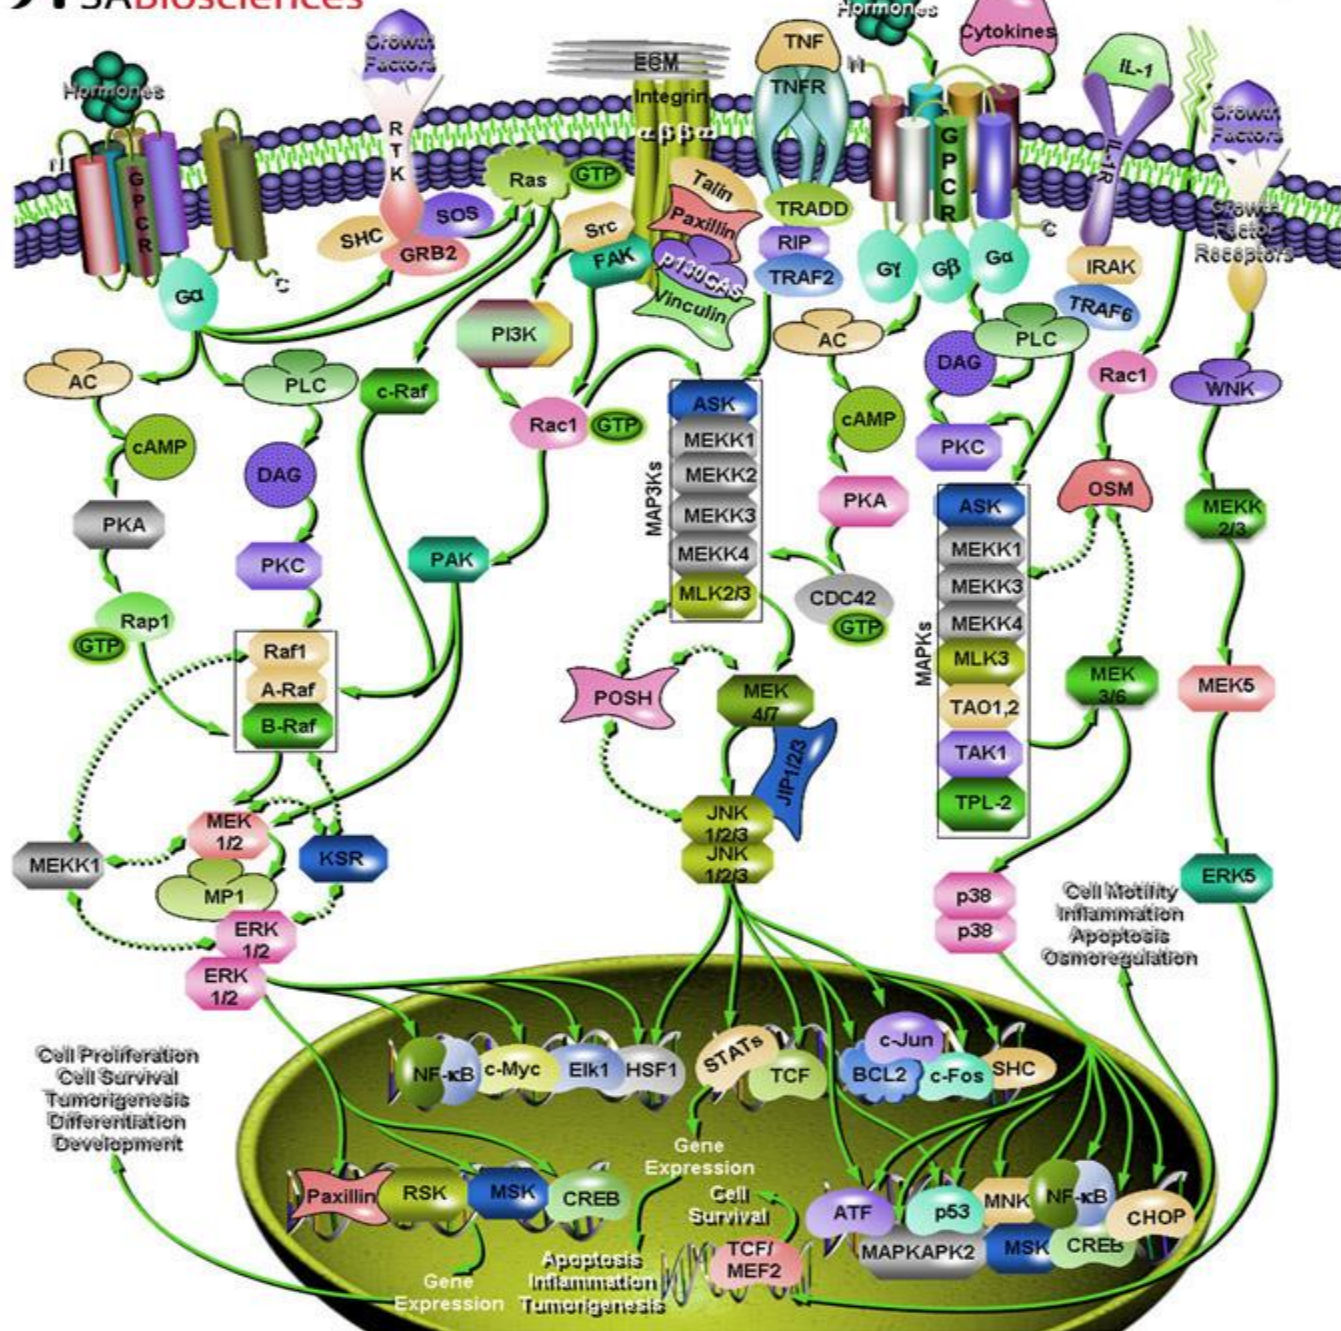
SABiosciences

Hormones
Growth Factors
RTK
N
G P C R
C
Gα
SHC
SOS
GRB2
Ras
GTP
ECM
Integrin
α β β α
Src
FAK
Talin
Paxillin
p130CAS
Vinculin
TNF
TNFR
N
TRADD
RIP
TRAF2
Hormones
Cytokines
G P C R
C
Gγ
Gβ
Gα
IL-1
IL-1R
IRAK
TRAF6
Growth Factors
Growth Factor Receptors

AC
cAMP
PKA
Rap1
GTP
PLC
DAG
PKC
c-Raf
PI3K
Rac1
GTP
PAK
Raf1
A-Raf
B-Raf
MAP3Ks
ASK
MEKK1
MEKK2
MEKK3
MEKK4
MLK2/3
AC
cAMP
PKA
CDC42
GTP
PLC
DAG
PKC
MAPKs
ASK
MEKK1
MEKK3
MEKK4
MLK3
TAO1,2
TAK1
TPL-2
Rac1
OSM
MEK 3/6
WNK
MEKK 2/3
MEK5
ERK5

MEKK1
MEK 1/2
MP1
KSR
ERK 1/2
ERK 1/2
POSH
MEK 4/7
JIP1/2/3
JNK 1/2/3
JNK 1/2/3
p38
p38

Cell Motility
Inflammation
Apoptosis
Osmoregulation

Cell Proliferation
Cell Survival
Tumorigenesis
Differentiation
Development

NF-κB
c-Myc
Elk1
HSF1
STATs
TCF
BCL2
c-Jun
c-Fos
SHC
Gene Expression
Paxillin
RSK
MSK
CREB
Cell Survival
Apoptosis
Inflammation
Tumerigenesis
Gene Expression
TCF/ MEF2
ATF
p53
MNK
NF-κB
CHOP
MAPKAPK2
MSK
CREB